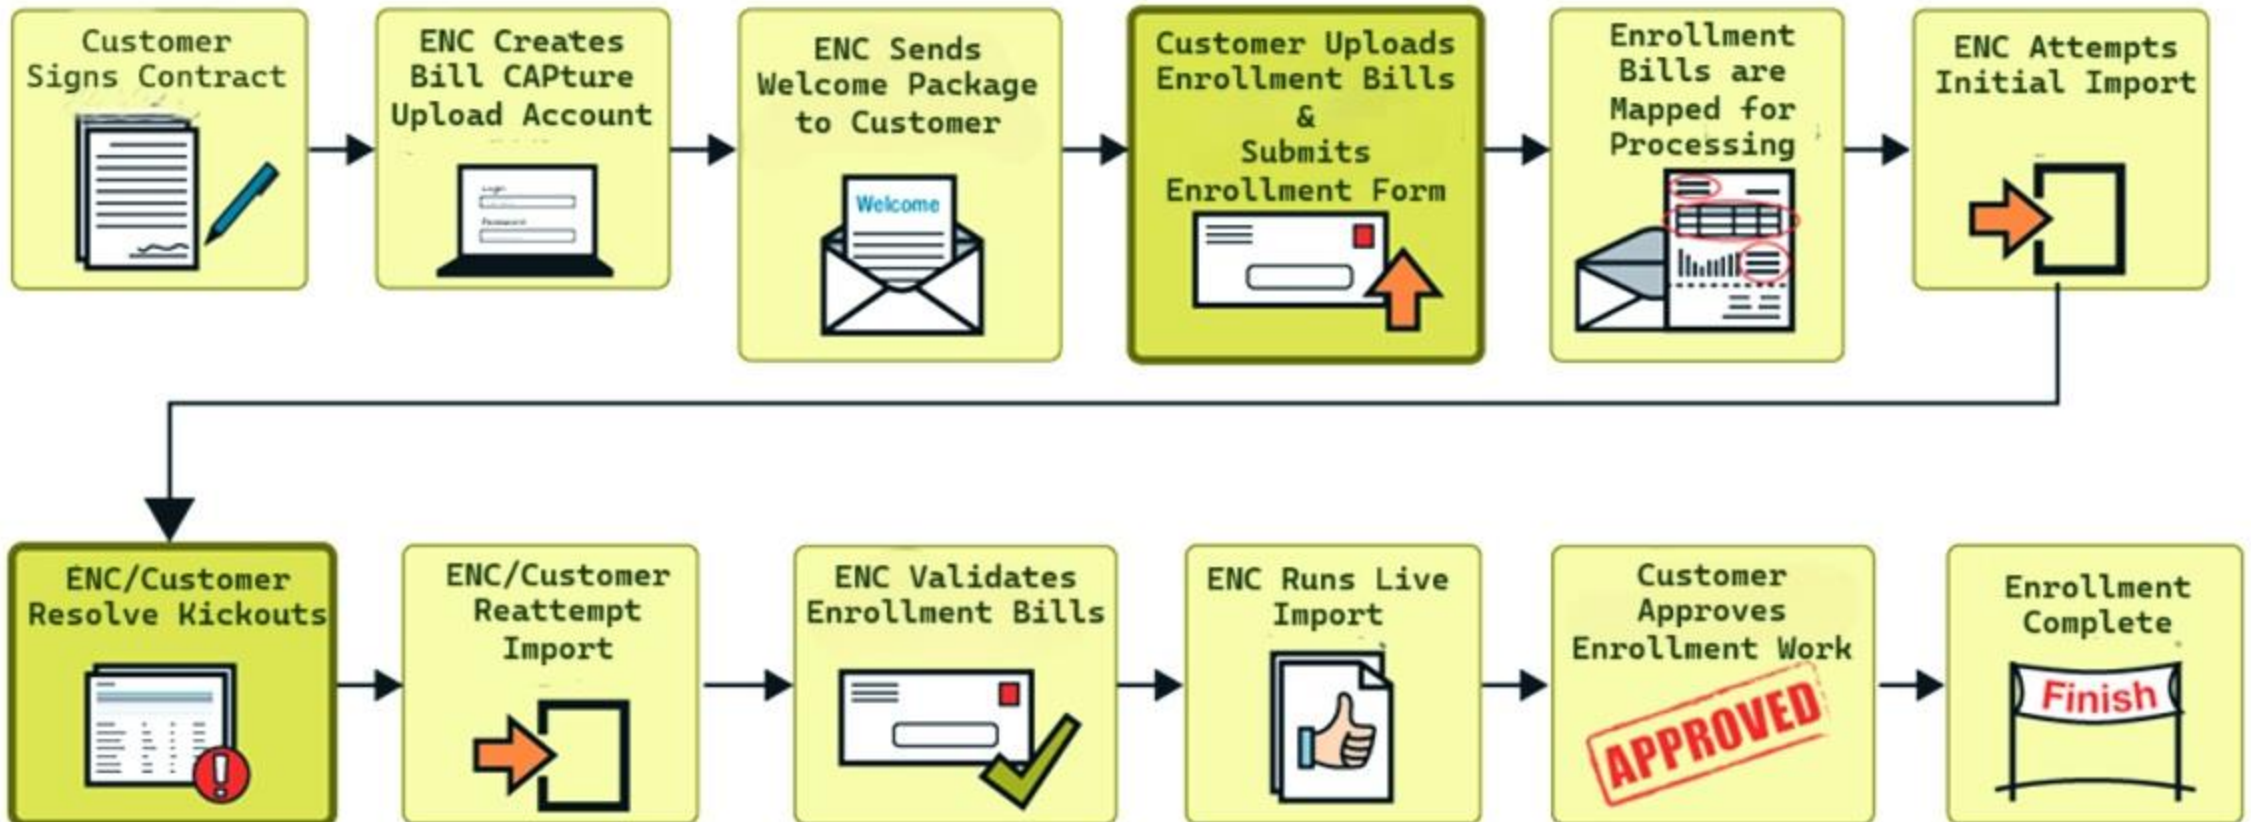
Customer Signs Contract

ENC Creates Bill CAPture Upload Account

Login

Password

ENC Sends Welcome Package to Customer

Welcome

Customer Uploads Enrollment Bills & Submits Enrollment Form

Enrollment Bills are Mapped for Processing

ENC Attempts Initial Import

ENC/Customer Resolve Kickouts

ENC/Customer Reattempt Import

ENC Validates Enrollment Bills

ENC Runs Live Import

Customer Approves Enrollment Work

APPROVED

Enrollment Complete

Finish